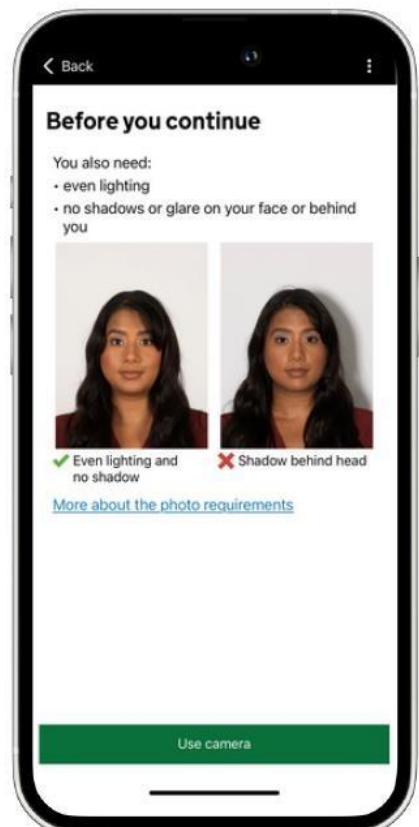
Back

Before you continue

You also need:
• even lighting
• no shadows or glare on your face or behind you

✔ Even lighting and no shadow

✖ Shadow behind head

More about the photo requirements

Use camera